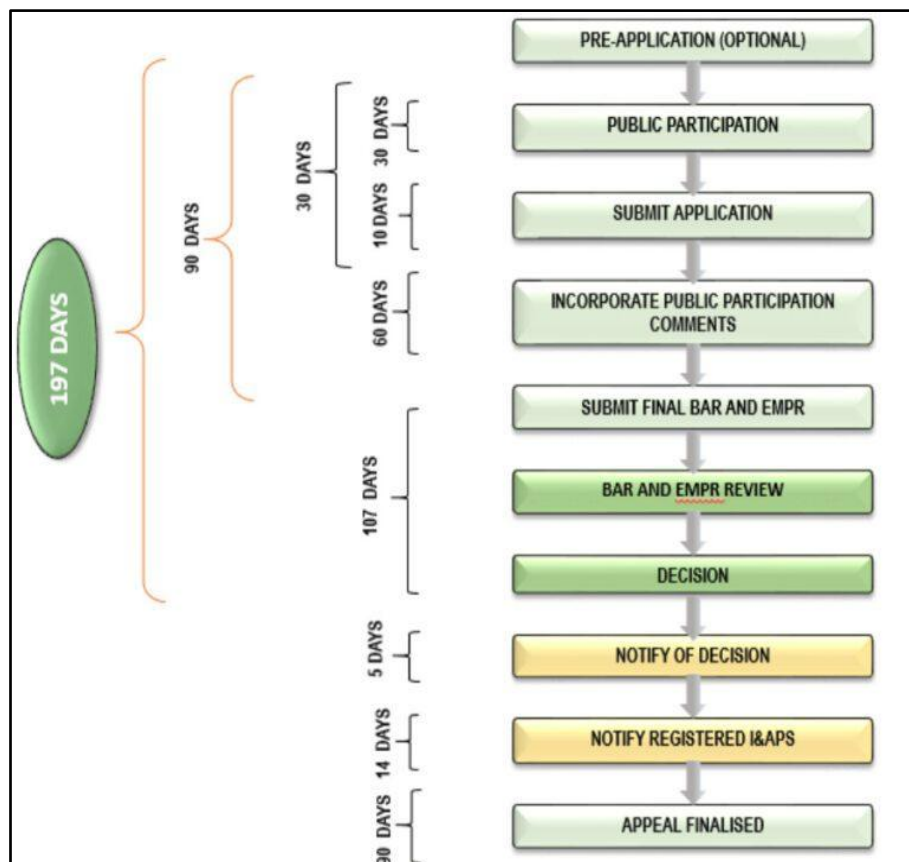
197 DAYS

90 DAYS

30 DAYS

30 DAYS

10 DAYS

60 DAYS

107 DAYS

5 DAYS

14 DAYS

90 DAYS

PRE-APPLICATION (OPTIONAL)

PUBLIC PARTICIPATION

SUBMIT APPLICATION

INCORPORATE PUBLIC PARTICIPATION COMMENTS

SUBMIT FINAL BAR AND EMPR

BAR AND EMPR REVIEW

DECISION

NOTIFY OF DECISION

NOTIFY REGISTERED I&APS

APPEAL FINALISED